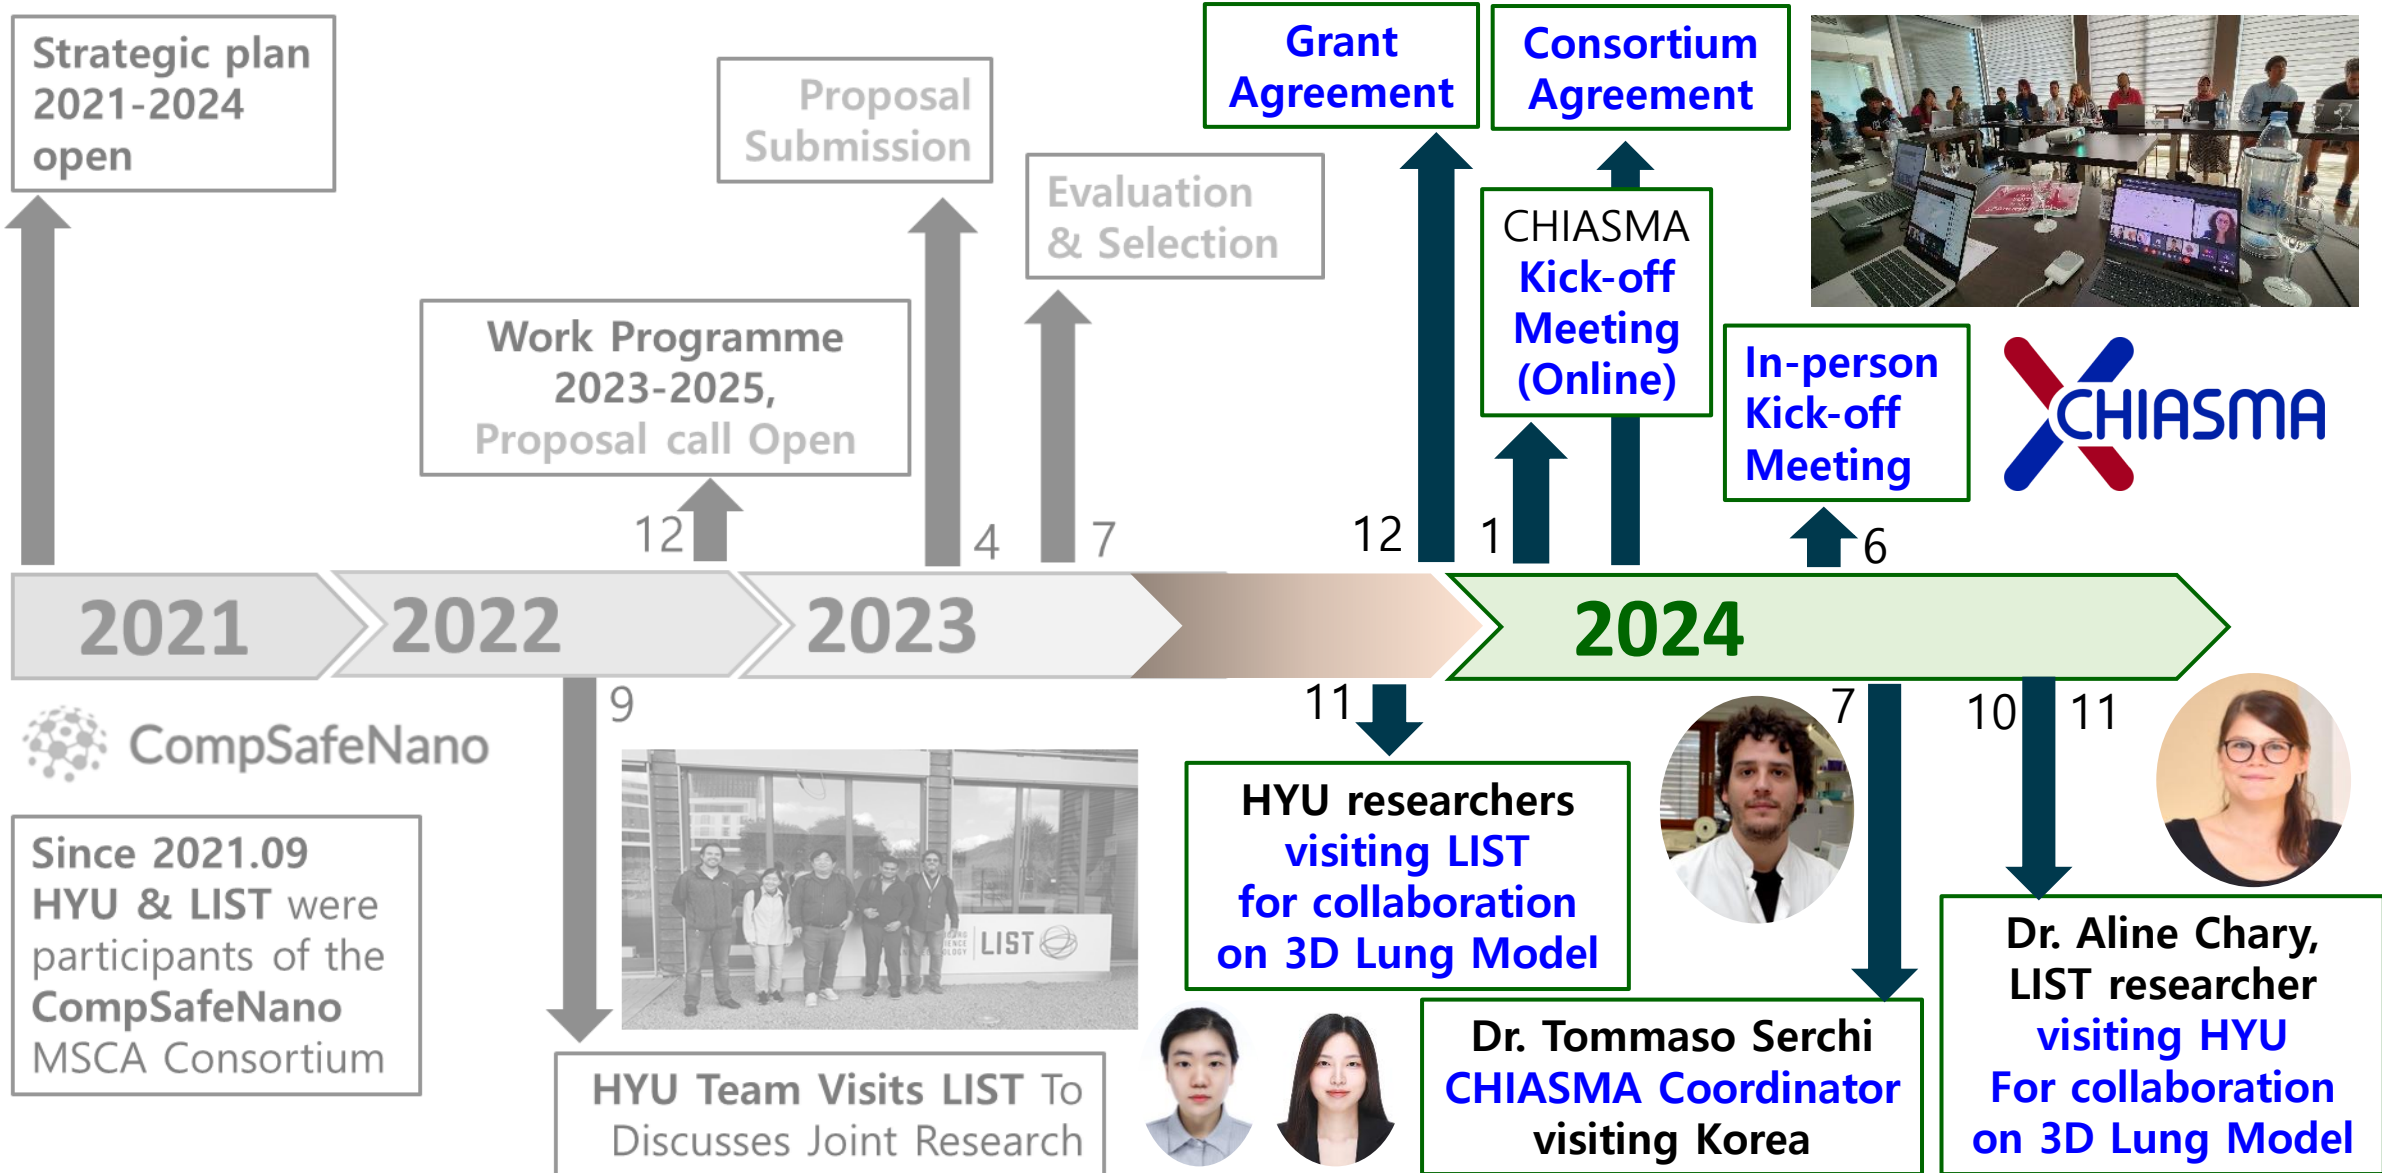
Strategic plan 2021-2024 open

Proposal Submission

Evaluation & Selection

Grant Agreement

Consortium Agreement

Work Programme 2023-2025, Proposal call Open

CHIASMA Kick-off Meeting (Online)

In-person Kick-off Meeting

CHIASMA

12

4

7

12

1

6

2021

2022

2023

2024

9

11

7

10

11

CompSafeNano

LIST

Since 2021.09 HYU & LIST were participants of the CompSafeNano MSCA Consortium

HYU researchers visiting LIST for collaboration on 3D Lung Model

HYU Team Visits LIST To Discusses Joint Research

Dr. Tommaso Serchi CHIASMA Coordinator visiting Korea

Dr. Aline Chary, LIST researcher visiting HYU For collaboration on 3D Lung Model